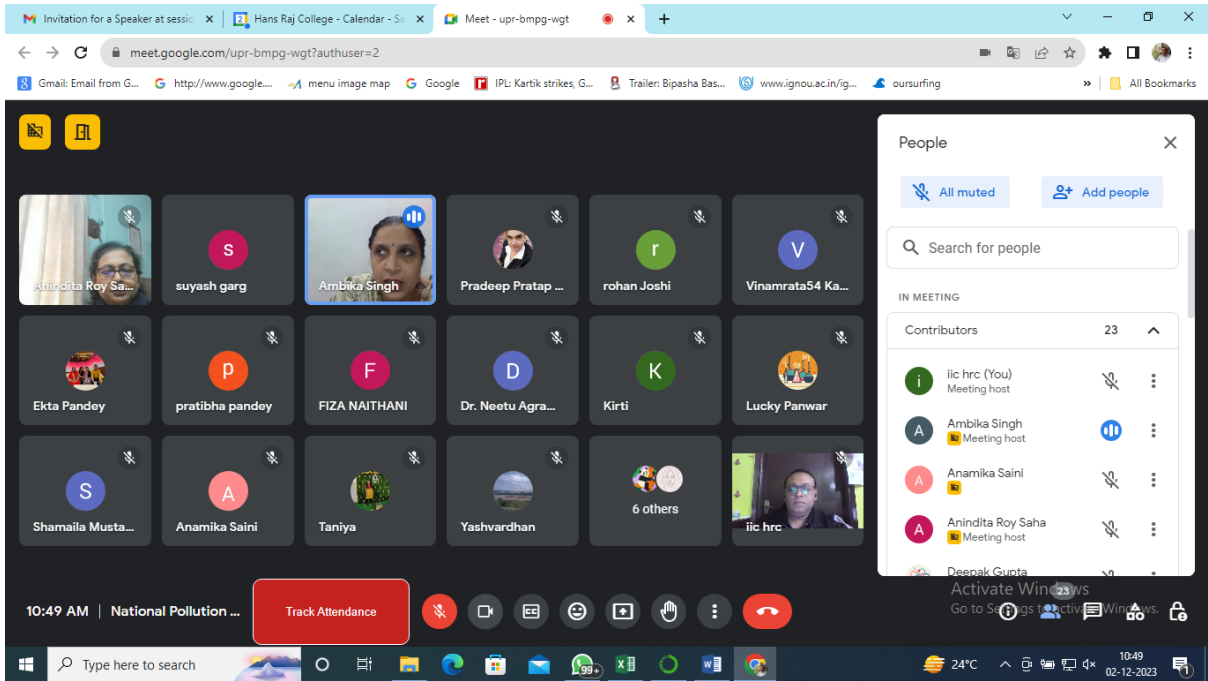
Invitation for a Speaker at sessio ×
Hans Raj College - Calendar - Sa ×
Meet - upr-bmpg-wgt ×
+

meet.google.com/upr-bmpg-wgt?authuser=2

Gmail: Email from G...
http://www.google....
menu image map
Google
IPL: Kartik strikes, G...
Trailer: Bipasha Bas...
www.ignou.ac.in/ig...
oursurfing
»
All Bookmarks

Anindita Roy Sa...
s
suyash garg
Ambika Singh
Pradeep Pratap ...
r
rohan Joshi
V
Vinamrata54 Ka...
Ekta Pandey
p
pratibha pandey
F
FIZA NAITHANI
D
Dr. Neetu Agra...
K
Kirti
Lucky Panwar
S
Shamaila Musta...
A
Anamika Saini
Taniya
Yashvardhan
6 others
iic hrc

People
All muted
Add people
Search for people
IN MEETING
Contributors 23
i
iic hrc (You)
Meeting host
A
Ambika Singh
Meeting host
A
Anamika Saini
A
Anindita Roy Saha
Meeting host
Deepak Gupta

10:49 AM | National Pollution ...
Track Attendance
Activate Windows
Go to Settings to activate Windows.
23

Type here to search
99+
24°C
10:49
02-12-2023